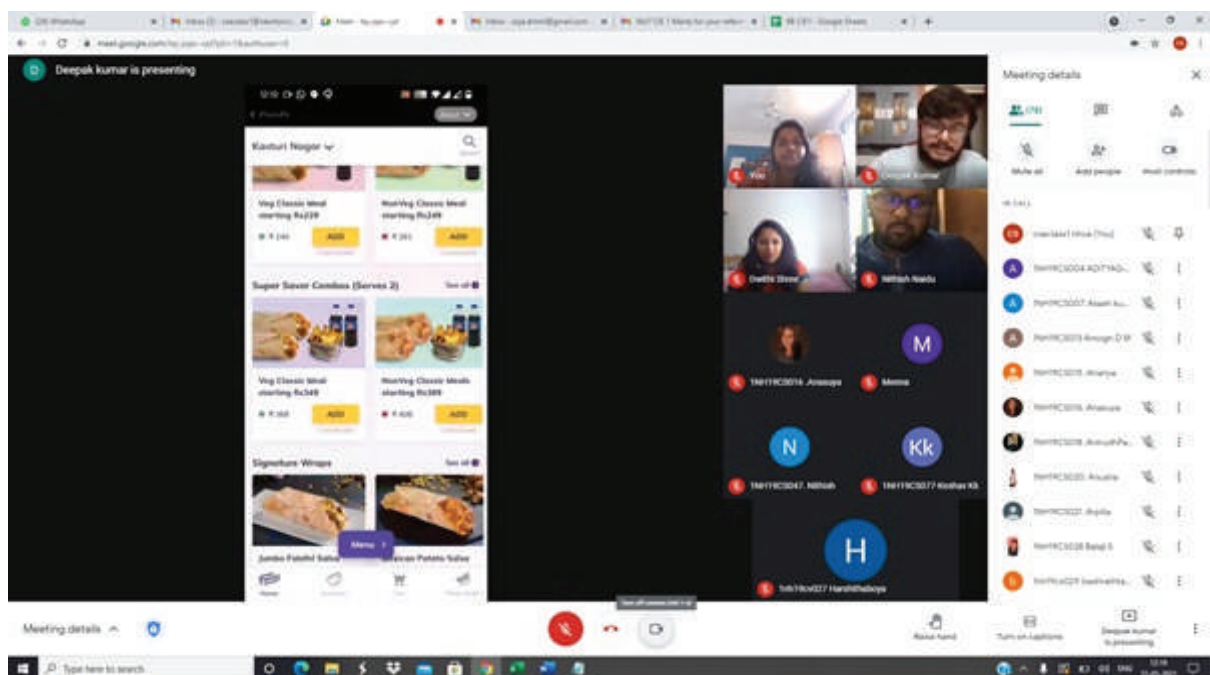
Deepak kumar is presenting

Kasturi Nagar

Veg Classic Meal starting Rs229

₹ 240 ADD

NonVeg Classic Meal starting Rs249

₹ 261 ADD

Super Saver Combos (Serves 2) See all

Veg Classic Meal starting Rs349

₹ 368 ADD

NonVeg Classic Meals starting Rs389

₹ 408 ADD

Signature Wraps See all

Jumbo Falafel Salsa

Mexican Potato Salsa

Menu

You

Deepak Kumar

Dwithi Dinesh

Nithish Naidu

1NH19CS016 .Anasuya

M

Meena

N

1NH19CS047. Nithish

Kk

1NH19CS077 Keshav Kk

H

1nh19cs027 Harshithaboys

Meeting details

(78)

Mute all

Add people

Host controls

IN CALL

(You)

1NH19CS004 ADITYAD...

1NH19CS007 Akash ku...

1NH19CS013 Anusgn D M

1NH19CS015 Ananya

1NH19CS016 Anasuya

1NH19CS018 AnirudhPa...

1NH19CS020 Anusha

1NH19CS021 Arpita

1NH19CS028 Balaji S

1NH19CS029 bashirahha...

Meeting details

Raise hand

Turn on Captions

Deepak kumar is presenting

Type here to search